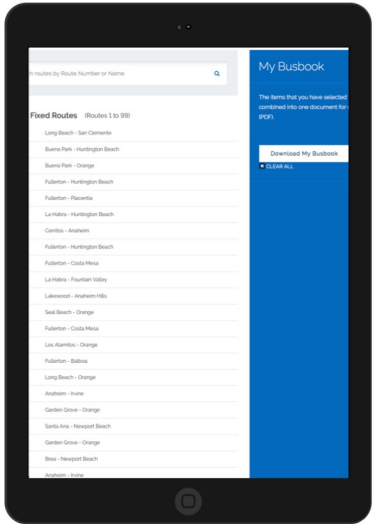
h routes by Route Number or Name

Fixed Routes (Routes 1 to 99)

Long Beach - San Clemente

Buena Park - Huntington Beach

Buena Park - Orange

Fullerton - Huntington Beach

Fullerton - Placentia

La Habra - Huntington Beach

Cerritos - Anaheim

Fullerton - Huntington Beach

Fullerton - Costa Mesa

La Habra - Fountain Valley

Lakewood - Anaheim Hills

Seal Beach - Orange

Fullerton - Costa Mesa

Los Alamitos - Orange

Fullerton - Balboa

Long Beach - Orange

Anaheim - Irvine

Garden Grove - Orange

Santa Ana - Newport Beach

Garden Grove - Orange

Brea - Newport Beach

Anaheim - Irvine

My Busbook

The items that you have selected combined into one document for (PDF).

Download My Busbook

CLEAR ALL